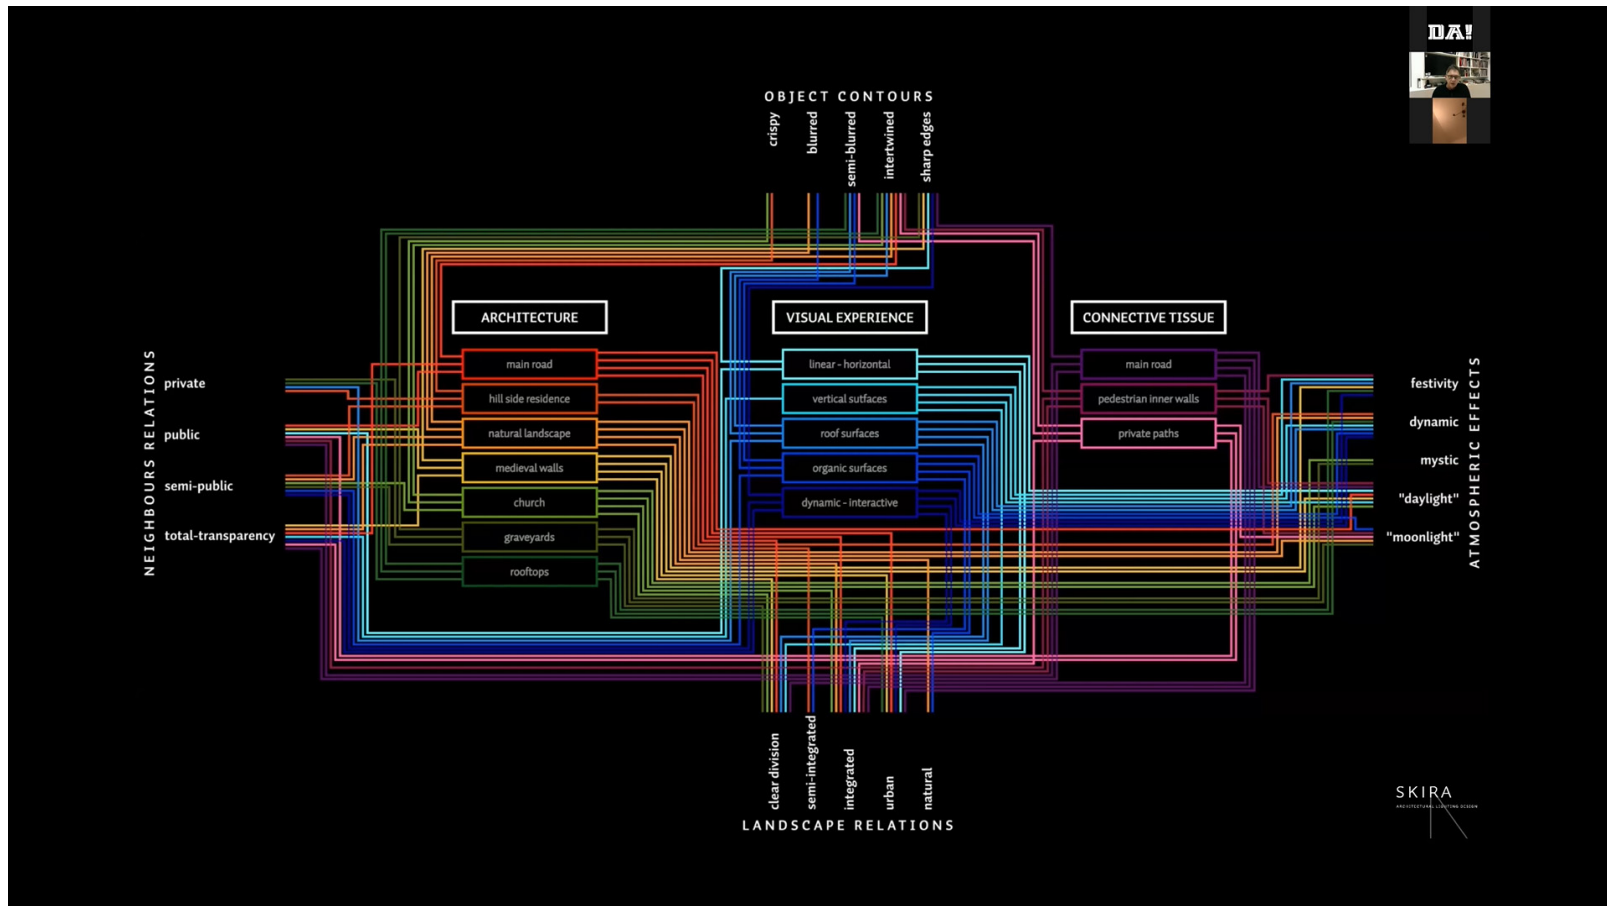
DA!

OBJECT CONTOURS

crispy
blurred
semi-blurred
intertwined
sharp edges

ARCHITECTURE

main road
hill side residence
natural landscape
medieval walls
church
graveyards
rooftops

VISUAL EXPERIENCE

linear - horizontal
vertical sufaces
roof surfaces
organic surfaces
dynamic - interactive

CONNECTIVE TISSUE

main road
pedestrian inner walls
private paths

NEIGHBOURS RELATIONS

private
public
semi-public
total-transparency

ATMOSPHERIC EFFECTS

festivity
dynamic
mystic
"daylight"
"moonlight"

clear division
semi-integrated
integrated
urban
natural

LANDSCAPE RELATIONS

SKIRA
ARCHITECTURAL LIGHTING DESIGN